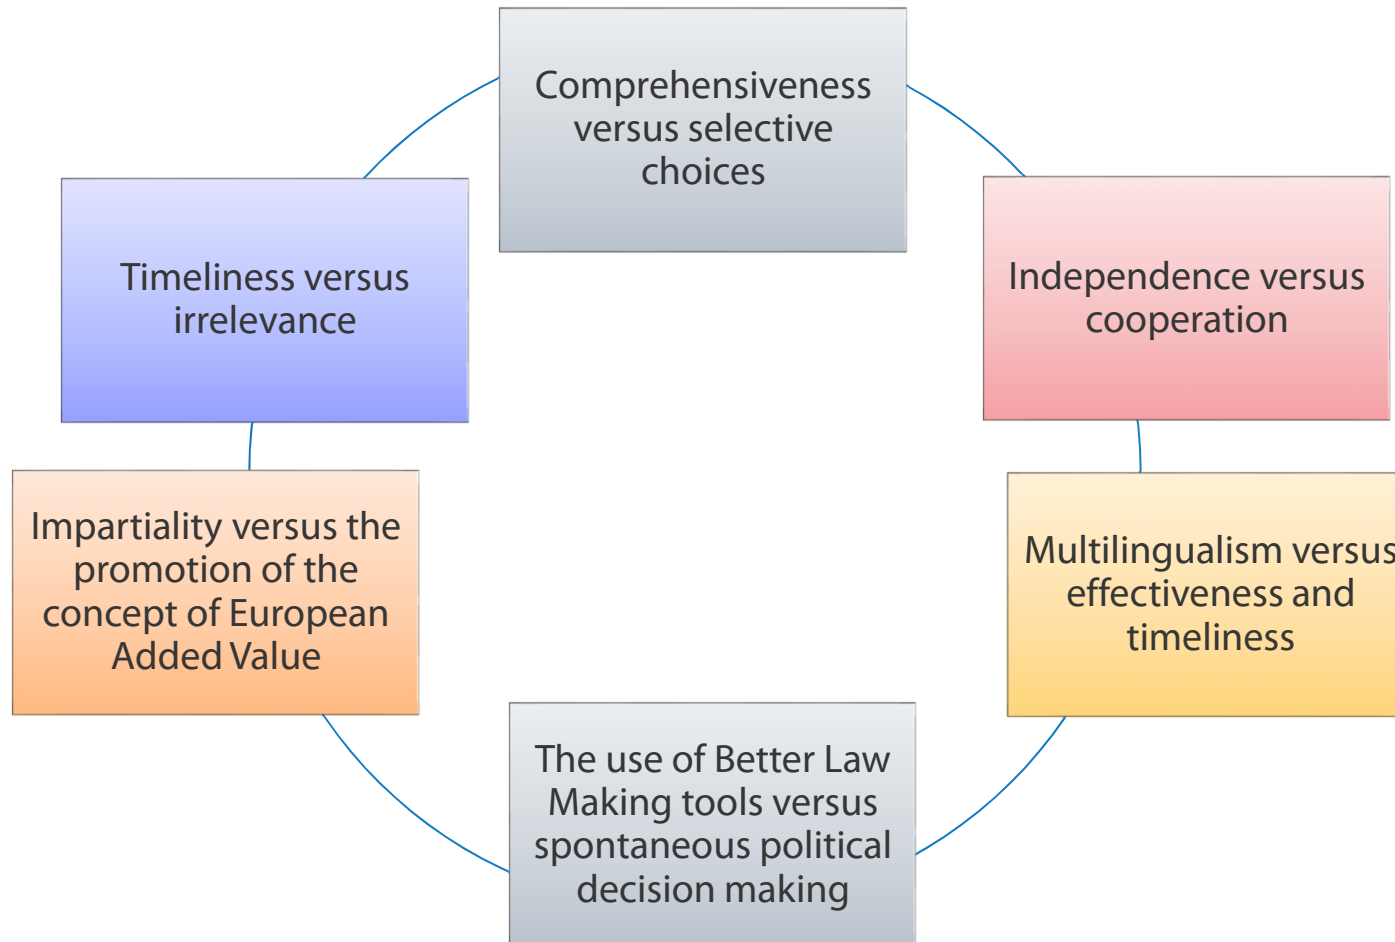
Comprehensiveness versus selective choices

Independence versus cooperation

Multilingualism versus effectiveness and timeliness

The use of Better Law Making tools versus spontaneous political decision making

Impartiality versus the promotion of the concept of European Added Value

Timeliness versus irrelevance